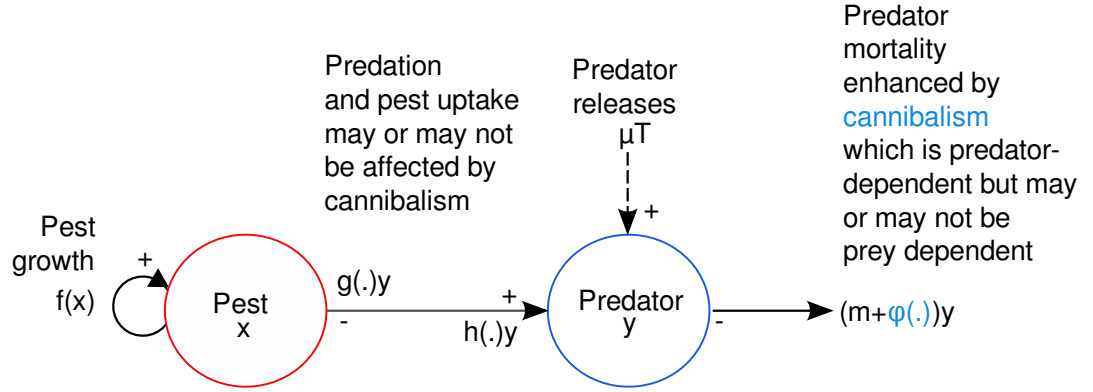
Predation and pest uptake may or may not be affected by cannibalism

Predator releases
μT

Predator mortality enhanced by cannibalism which is predator-dependent but may or may not be prey dependent

Pest growth
f(x)
+

Pest
x

g(.)y
-
+
h(.)y

+

Predator
y

-
(m+φ(.))y